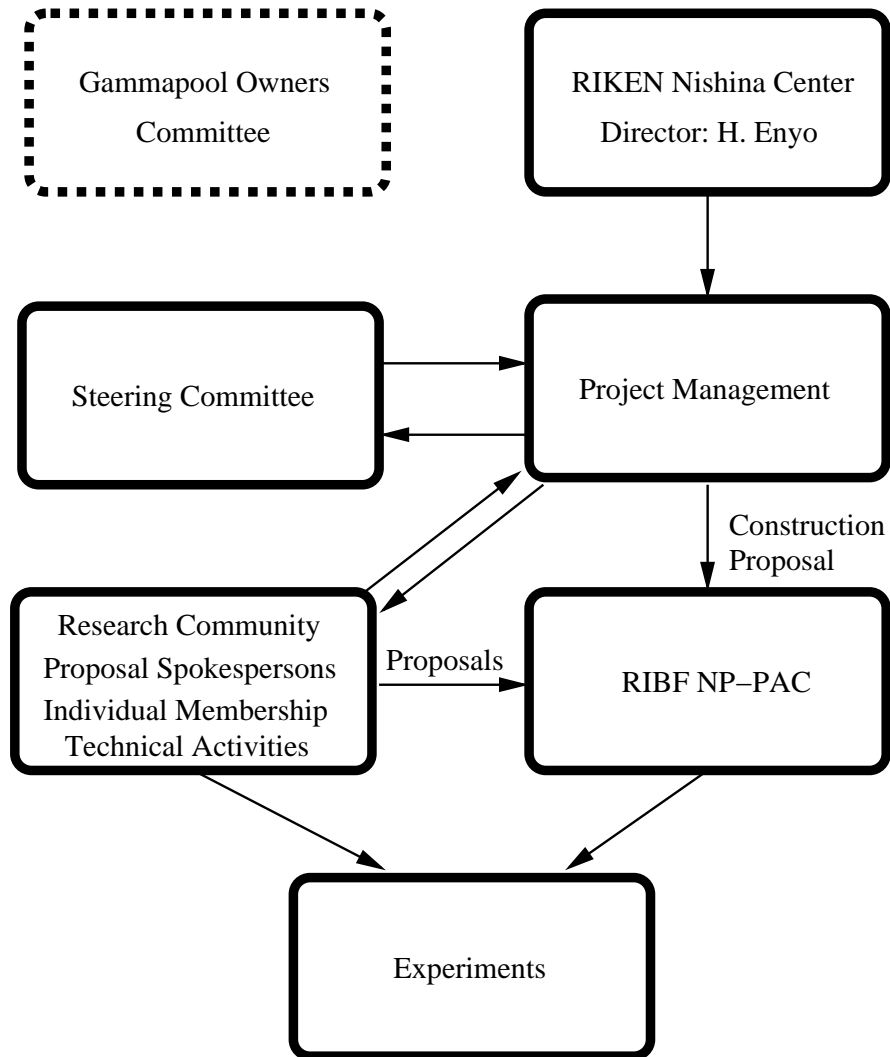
Gammapool Owners Committee

RIKEN Nishina Center
Director: H. Enyo

Steering Committee

Project Management

Construction Proposal

Research Community
Proposal Spokespersons
Individual Membership
Technical Activities

Proposals

RIBF NP−PAC

Experiments